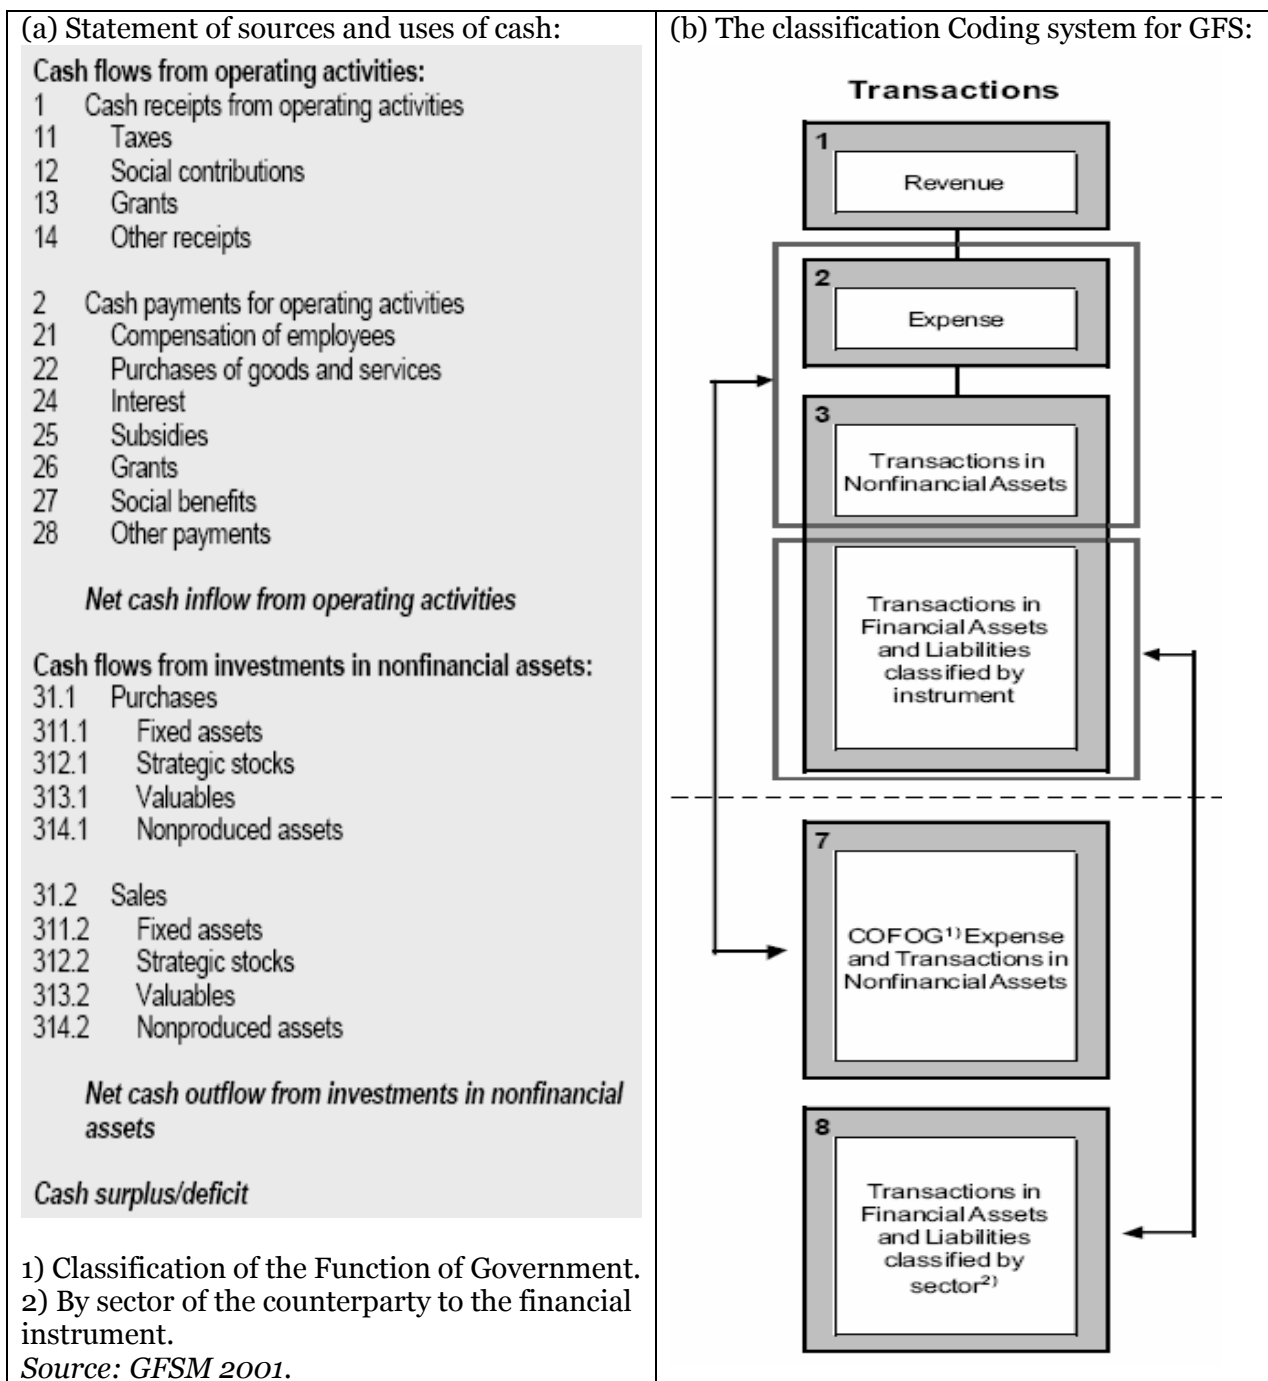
(a) Statement of sources and uses of cash:

Cash flows from operating activities:
1 Cash receipts from operating activities
11 Taxes
12 Social contributions
13 Grants
14 Other receipts

2 Cash payments for operating activities
21 Compensation of employees
22 Purchases of goods and services
24 Interest
25 Subsidies
26 Grants
27 Social benefits
28 Other payments

*Net cash inflow from operating activities*

Cash flows from investments in nonfinancial assets:
31.1 Purchases
311.1 Fixed assets
312.1 Strategic stocks
313.1 Valuables
314.1 Nonproduced assets

31.2 Sales
311.2 Fixed assets
312.2 Strategic stocks
313.2 Valuables
314.2 Nonproduced assets

*Net cash outflow from investments in nonfinancial assets*

*Cash surplus/deficit*

1) Classification of the Function of Government.
2) By sector of the counterparty to the financial instrument.
*Source: GFSM 2001.*

(b) The classification Coding system for GFS:

Transactions

1
Revenue

2
Expense

3
Transactions in Nonfinancial Assets

Transactions in Financial Assets and Liabilities classified by instrument

7
COFOG$^{1)}$ Expense and Transactions in Nonfinancial Assets

8
Transactions in Financial Assets and Liabilities classified by sector$^{2)}$